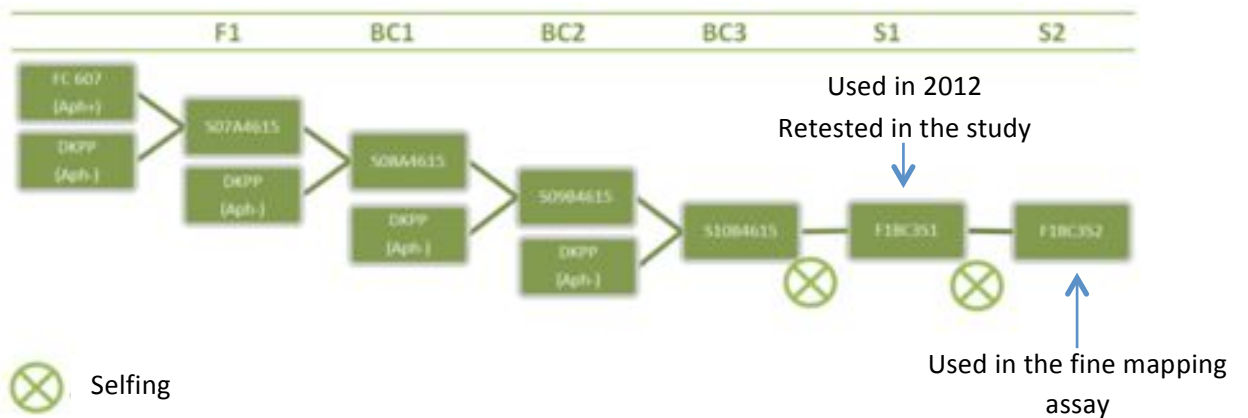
F1 BC1 BC2 BC3 S1 S2

FC 607 (Aph+)

DKPP (Aph-)

S07A4615

DKPP (Aph-)

S08A4615

DKPP (Aph-)

S09B4615

DKPP (Aph-)

S10B4615

F1BC3S1

F1BC3S2

Used in 2012

Retested in the study

Used in the fine mapping assay

Selfing